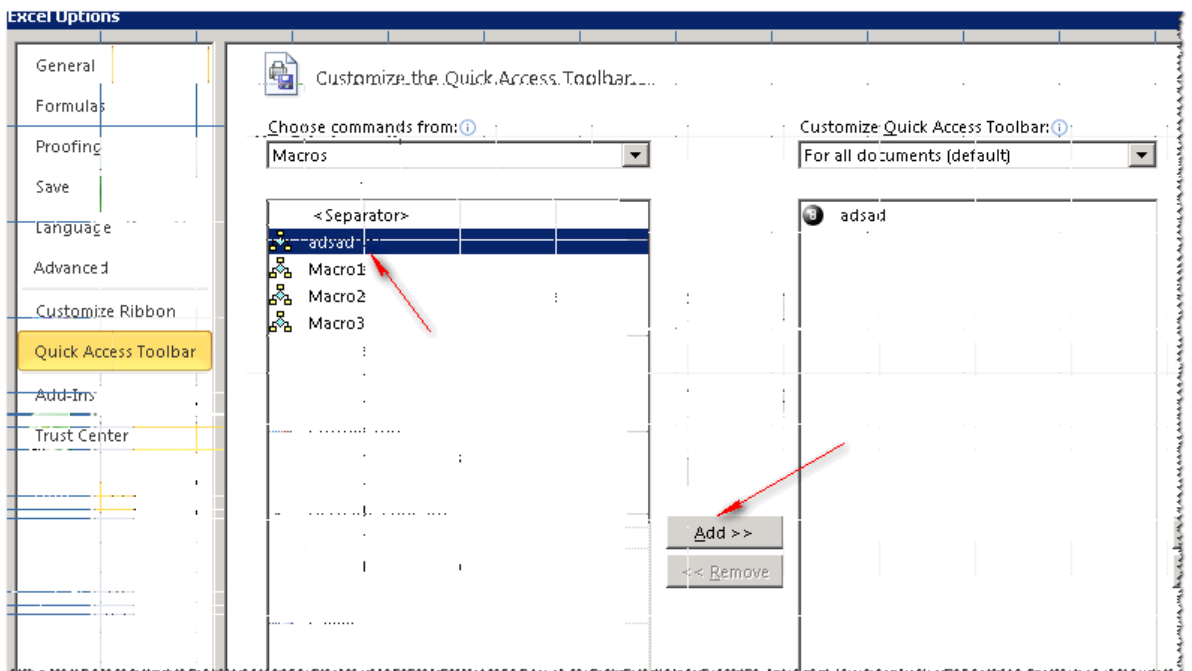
Excel Options

General
Formulas
Proofing
Save
Language
Advanced
Customize Ribbon
Quick Access Toolbar
Add-Ins
Trust Center

Customize the Quick Access Toolbar.

Choose commands from:
Macros

<Separator>
adsad
Macro1
Macro2
Macro3

Add >>
<< Remove

Customize Quick Access Toolbar:
For all documents (default)

adsad